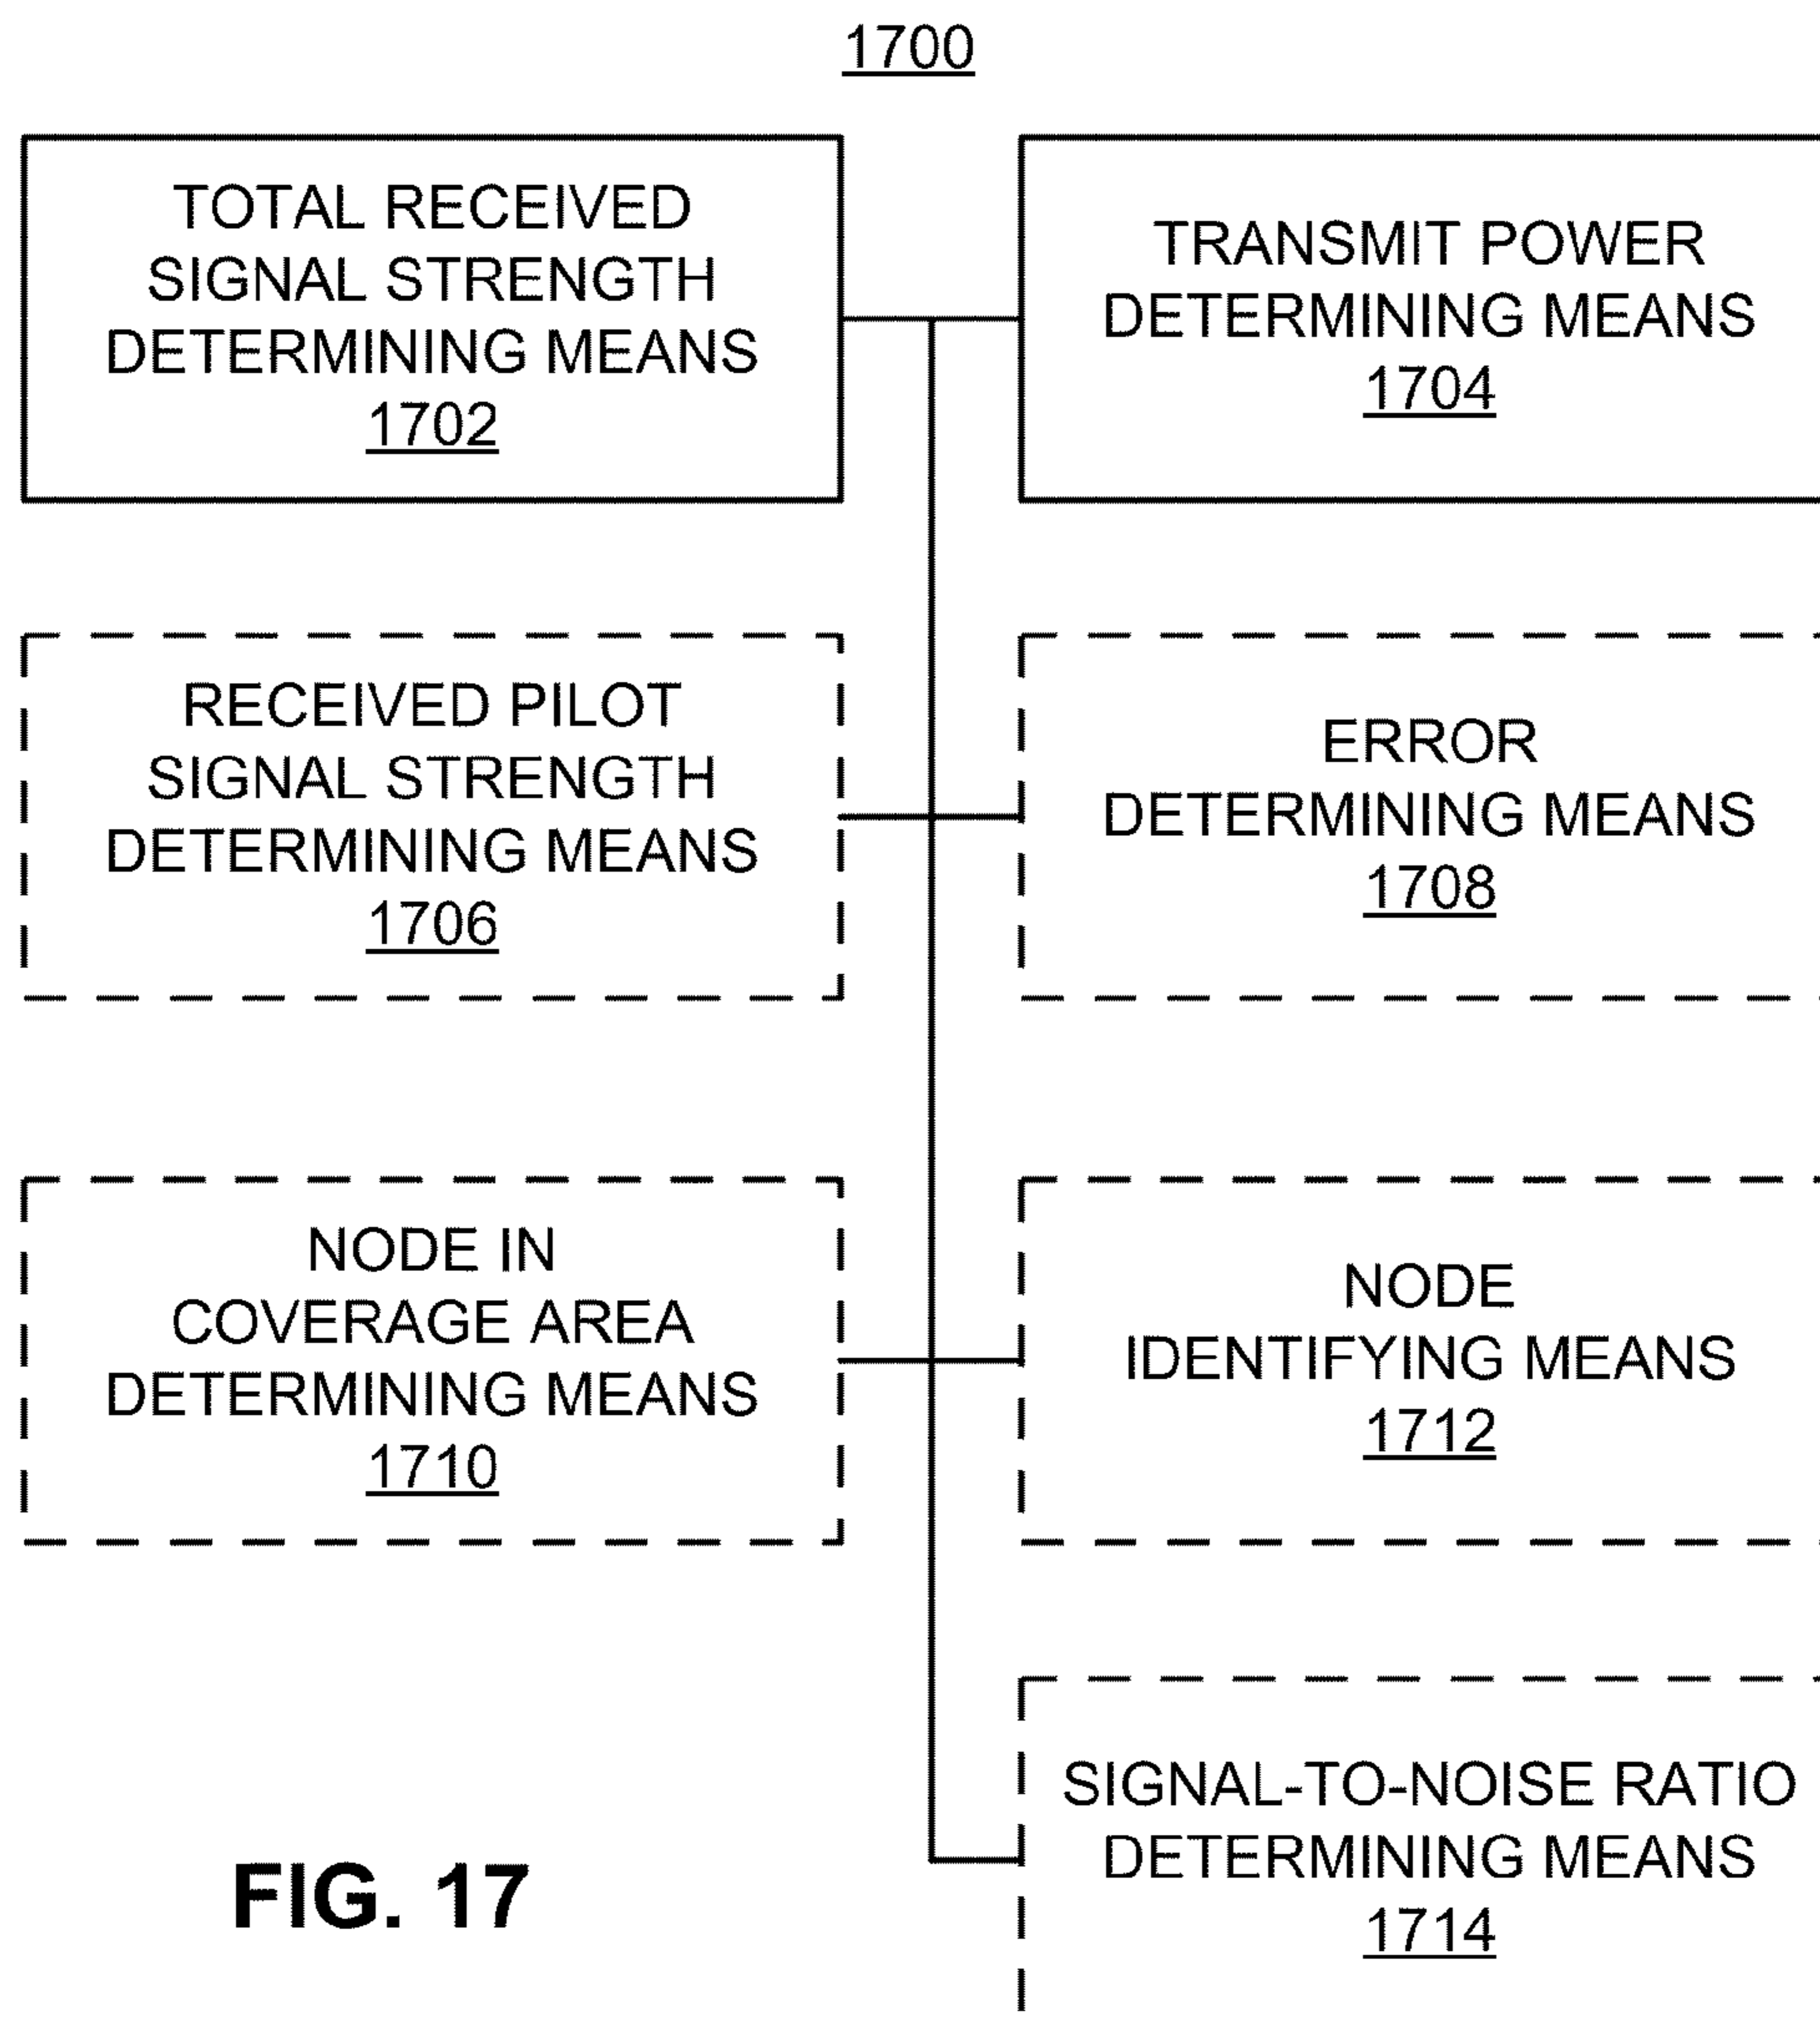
1700

TOTAL RECEIVED SIGNAL STRENGTH DETERMINING MEANS 1702

TRANSMIT POWER DETERMINING MEANS 1704

RECEIVED PILOT SIGNAL STRENGTH DETERMINING MEANS 1706

ERROR DETERMINING MEANS 1708

NODE IN COVERAGE AREA DETERMINING MEANS 1710

NODE IDENTIFYING MEANS 1712

SIGNAL-TO-NOISE RATIO DETERMINING MEANS 1714

FIG. 17